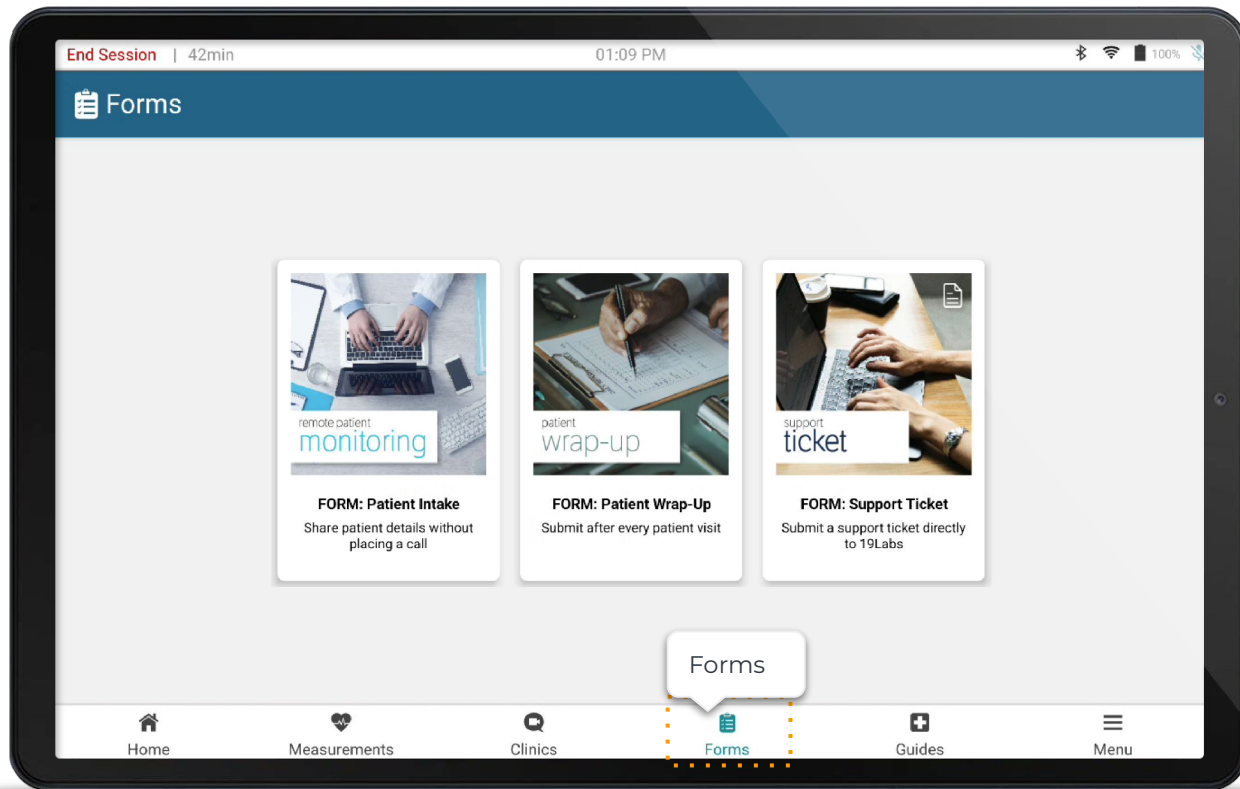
End Session | 42min

01:09 PM

100%

Forms

remote patient
monitoring

FORM: Patient Intake
Share patient details without placing a call

patient
wrap-up

FORM: Patient Wrap-Up
Submit after every patient visit

support
ticket

FORM: Support Ticket
Submit a support ticket directly to 19Labs

Forms

Home

Measurements

Clinics

Forms

Guides

Menu